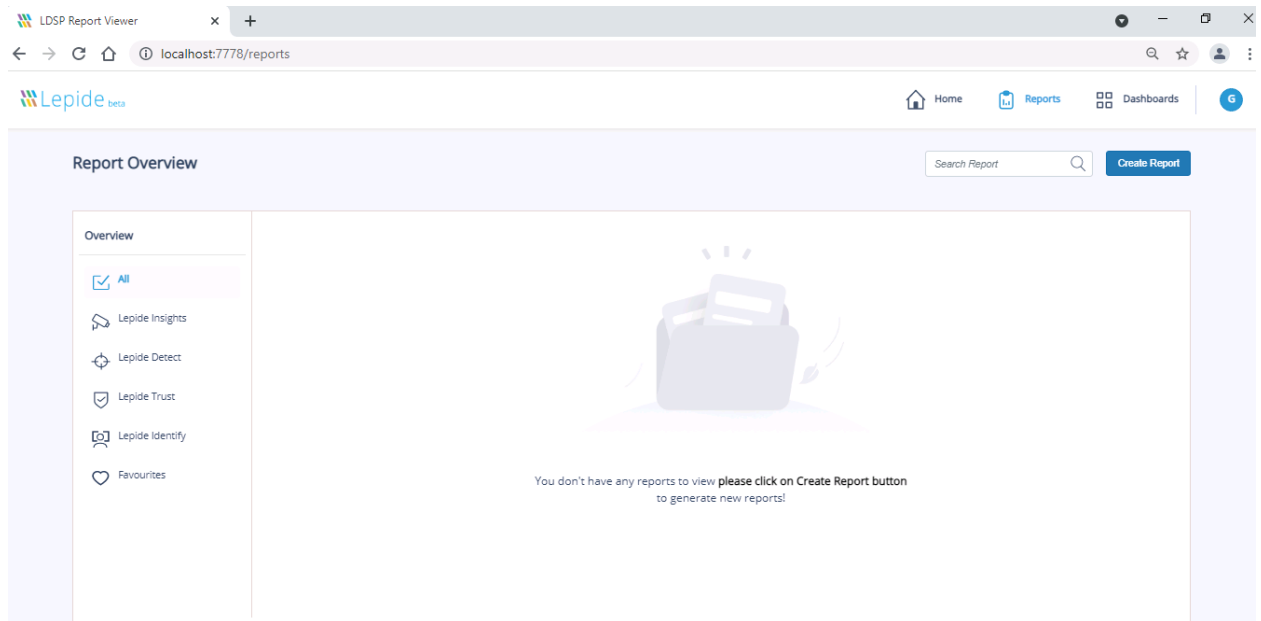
LDSP Report Viewer

localhost:7778/reports

Lepide beta

Home Reports Dashboards G

Report Overview

Search Report

Create Report

Overview

All

Lepide Insights

Lepide Detect

Lepide Trust

Lepide Identify

Favourites

You don't have any reports to view **please click on Create Report button** to generate new reports!